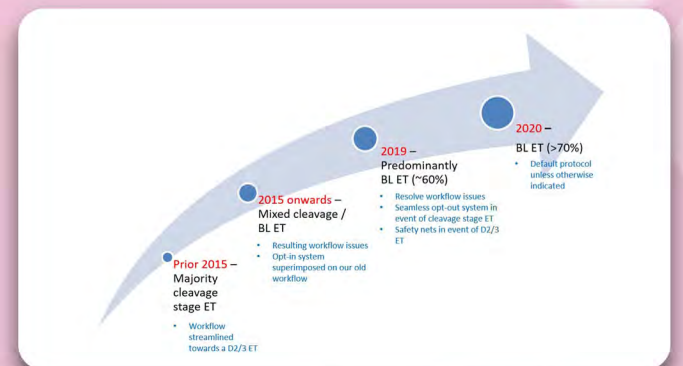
Prior 2015 – Majority cleavage stage ET

- Workflow streamlined towards a D2/3 ET

2015 onwards – Mixed cleavage / BL ET

- Resulting workflow issues
- Opt-in system superimposed on our old workflow

2019 – Predominantly BL ET (~60%)

- Resolve workflow issues
- Seamless opt-out system in event of cleavage stage ET
- Safety nets in event of D2/3 ET

2020 – BL ET (>70%)

- Default protocol unless otherwise indicated